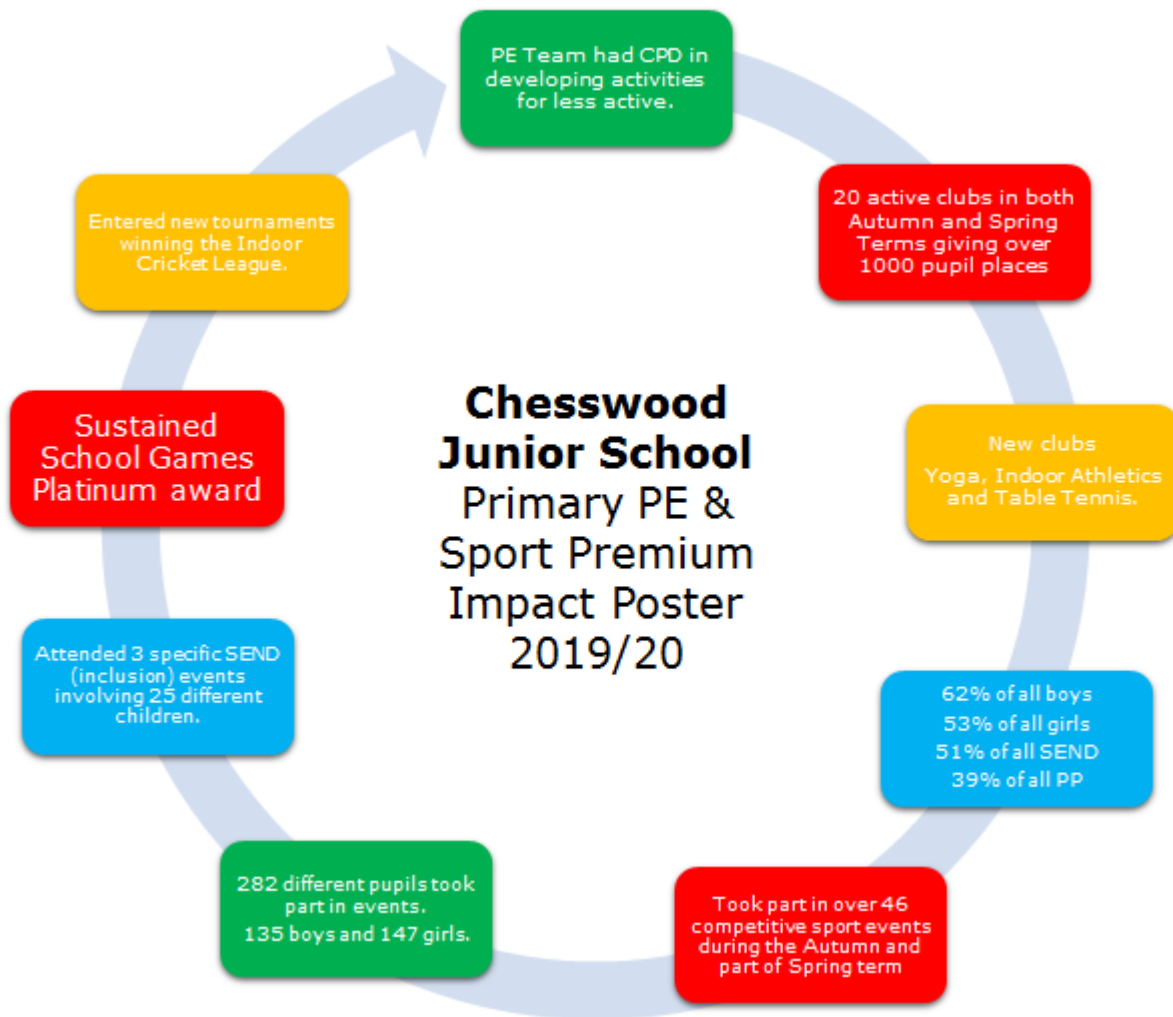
**Chesswood Junior School**
Primary PE & Sport Premium Impact Poster 2019/20

PE Team had CPD in developing activities for less active.

20 active clubs in both Autumn and Spring Terms giving over 1000 pupil places

New clubs

Yoga, Indoor Athletics and Table Tennis.

62% of all boys

53% of all girls

51% of all SEND

39% of all PP

Took part in over 46 competitive sport events during the Autumn and part of Spring term

282 different pupils took part in events.

135 boys and 147 girls.

Attended 3 specific SEND (inclusion) events involving 25 different children.

Sustained School Games Platinum award

Entered new tournaments winning the Indoor Cricket League.